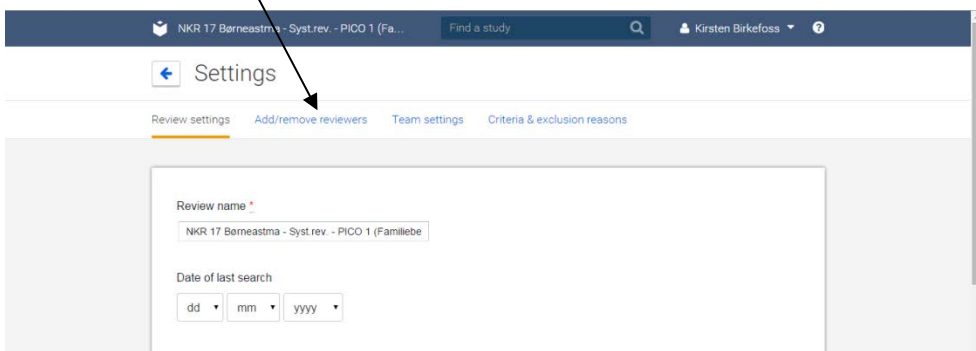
NKR 17 Børneastma - Syst.rev. - PICO 1 (Fa...

Find a study

Kirsten Birkefoss

Settings

Review settings

Add/remove reviewers

Team settings

Criteria & exclusion reasons

Review name *

NKR 17 Børneastma - Syst.rev. - PICO 1 (Familiebe

Date of last search

dd

mm

yyyy